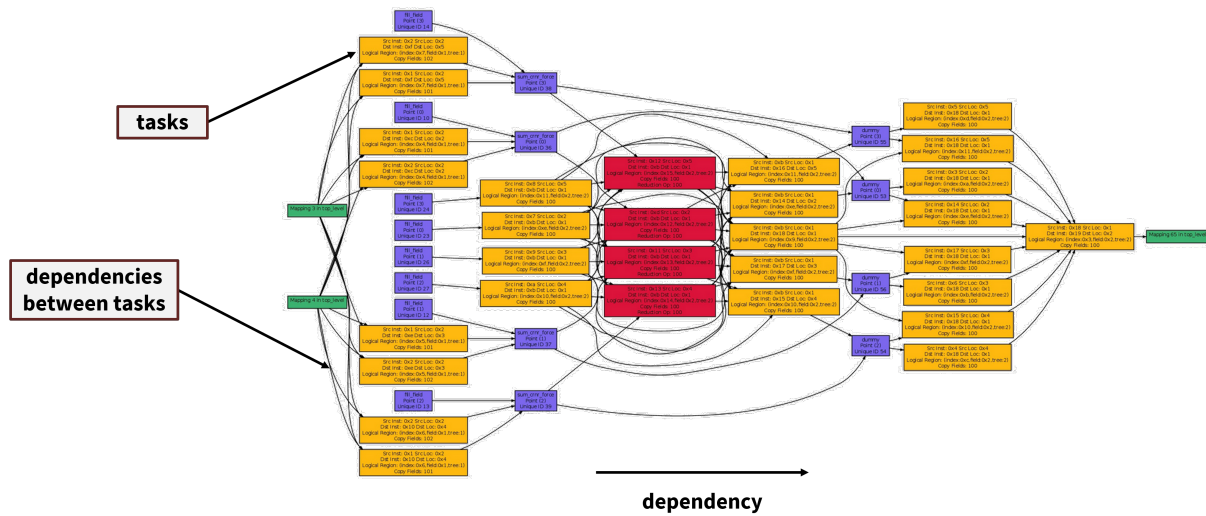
tasks

dependencies between tasks

dependency

fill_field
Point (3)
Unique ID 14

Src Inst: 0x2 Src Loc: 0x2
Dst Inst: 0xf Dst Loc: 0x5
Logical Region: (Index:0x7,field:0x1,tree:1)
Copy Fields: 102

Src Inst: 0x1 Src Loc: 0x2
Dst Inst: 0xf Dst Loc: 0x5
Logical Region: (Index:0x7,field:0x1,tree:1)
Copy Fields: 101

sum_cmr_force
Point (3)
Unique ID 38

fill_field
Point (0)
Unique ID 10

Src Inst: 0x1 Src Loc: 0x2
Dst Inst: 0xc Dst Loc: 0x2
Logical Region: (Index:0x4,field:0x1,tree:1)
Copy Fields: 101

sum_cmr_force
Point (0)
Unique ID 35

Src Inst: 0x2 Src Loc: 0x2
Dst Inst: 0xc Dst Loc: 0x2
Logical Region: (Index:0x4,field:0x1,tree:1)
Copy Fields: 102

Mapping 3 in top_level

Mapping 4 in top_level

Mapping 65 in top_level

dummy
Point (3)
Unique ID 55

dummy
Point (0)
Unique ID 52

dummy
Point (1)
Unique ID 56

dummy
Point (2)
Unique ID 54

sum_cmr_force
Point (1)
Unique ID 37

sum_cmr_force
Point (2)
Unique ID 39

fill_field
Point (2)
Unique ID 13

Copy Fields: 100

Reduction Op: 100